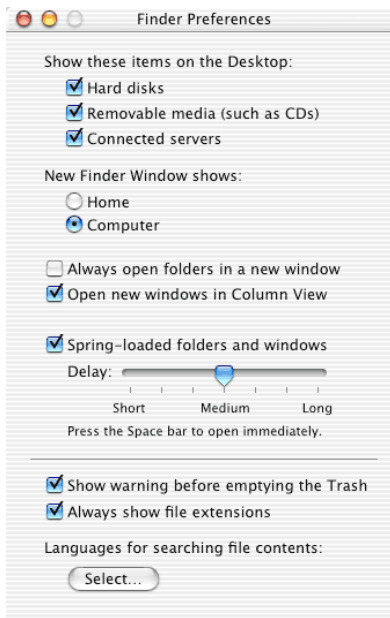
Finder Preferences

Show these items on the Desktop:
Hard disks
Removable media (such as CDs)
Connected servers

New Finder Window shows:
Home
Computer

Always open folders in a new window
Open new windows in Column View

Spring-loaded folders and windows
Delay:
Short
Medium
Long
Press the Space bar to open immediately.

Show warning before emptying the Trash
Always show file extensions

Languages for searching file contents:
Select...